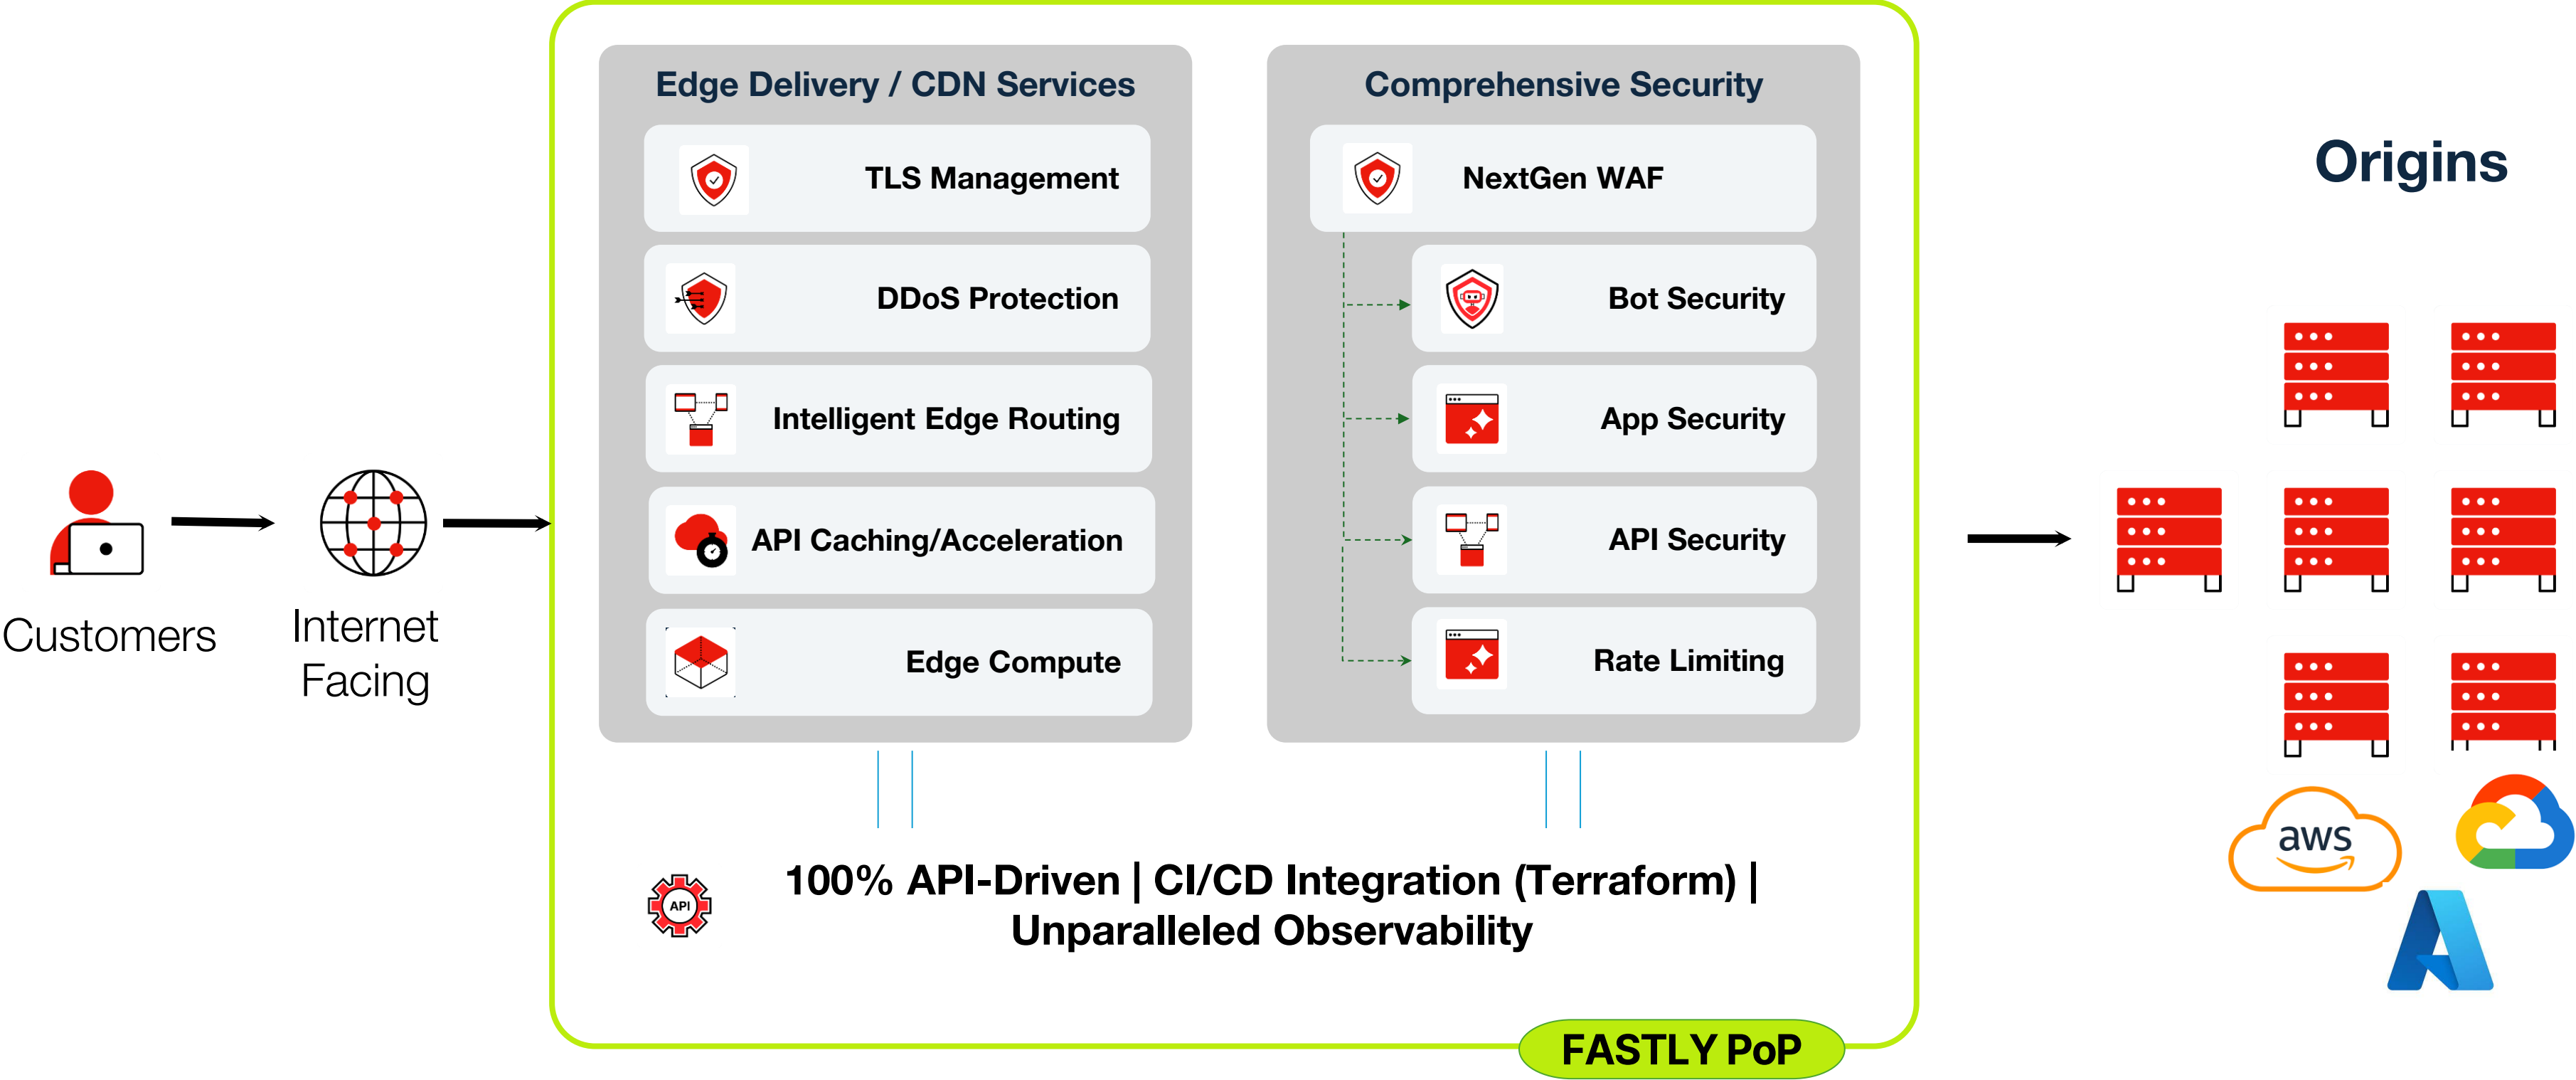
Customers

Internet Facing

Edge Delivery / CDN Services

TLS Management

DDoS Protection

Intelligent Edge Routing

API Caching/Acceleration

Edge Compute

Comprehensive Security

NextGen WAF

Bot Security

App Security

API Security

Rate Limiting

API

100% API-Driven | CI/CD Integration (Terraform) | Unparalleled Observability

FASTLY PoP

Origins

aws